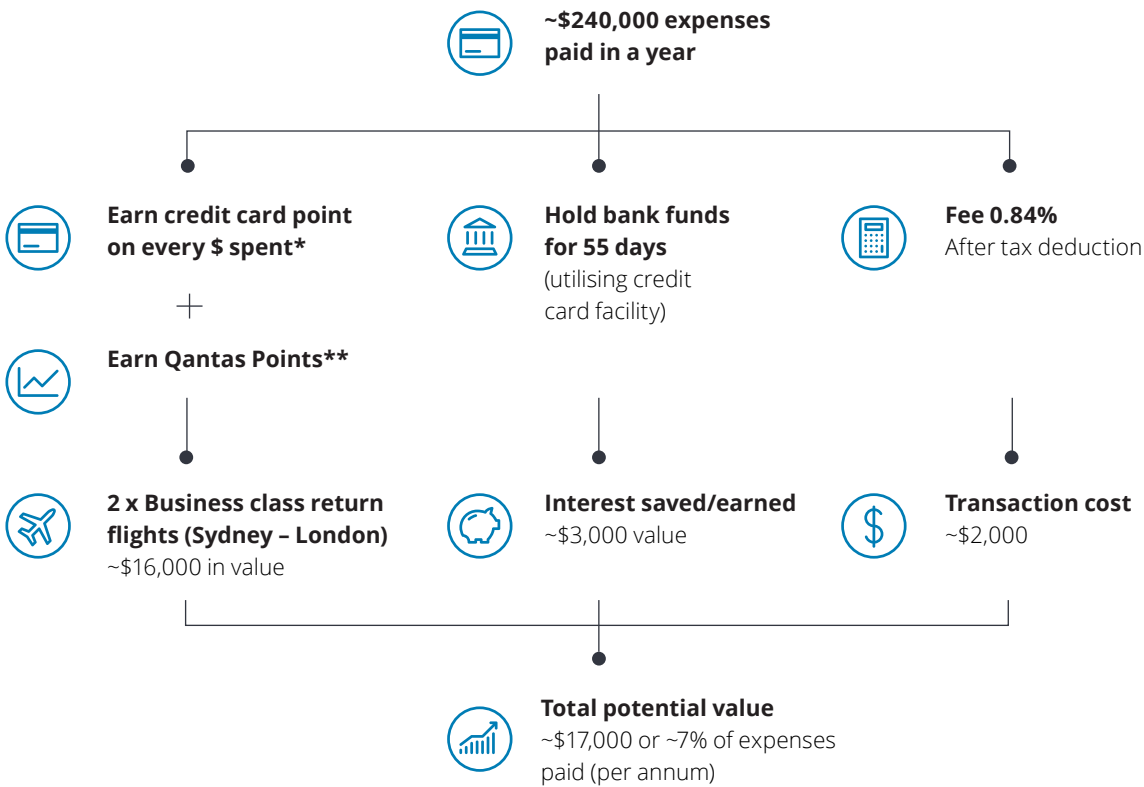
~\$240,000 expenses paid in a year

Earn credit card point on every \$ spent*

+

Earn Qantas Points**

Hold bank funds for 55 days
(utilising credit card facility)

Fee 0.84%
After tax deduction

2 x Business class return flights (Sydney – London)
~\$16,000 in value

Interest saved/earned
~\$3,000 value

Transaction cost
~\$2,000

Total potential value
~\$17,000 or ~7% of expenses paid (per annum)